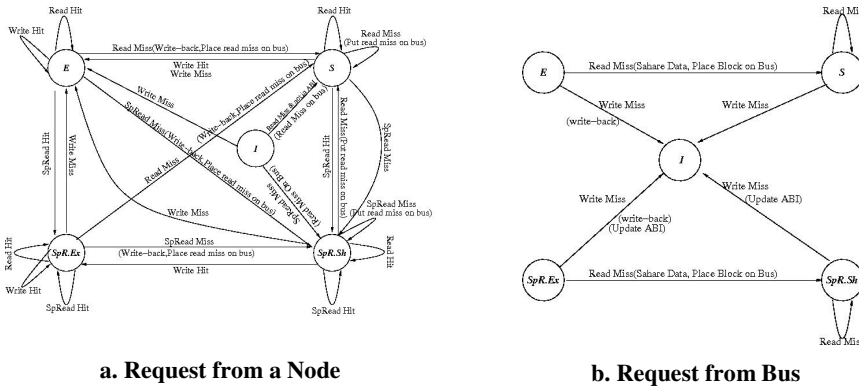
Read Hit
Write Hit
E
Read Miss(Write−back,Place read miss on bus)
Read Hit
Read Miss
(Put read miss on bus)
S
Write Hit
Write Miss
Write Miss
(Write−back,Place read miss on bus)
Read Miss & Write Hit
(Read Miss on bus)
SpRead Miss(Write−back,Place read miss on bus)
I
SpRead Hit
Write Miss
Read Miss(Put read miss on bus)
SpRead Hit
Read Miss On Bus
SpRead Miss
SpRead Miss
Read Miss
Write Miss
SpRead Miss
(Put read miss on bus)
Read Hit
SpR.Ex
SpRead Miss
(Write−back,Place read miss on bus)
SpR.Sh
Read Hit
Write Hit
Write Hit
SpRead Hit
SpRead Hit

a. Request from a Node

E
Read Miss(Sahare Data, Place Block on Bus)
Read Miss
S
Write Miss
(write−back)
Write Miss
I
Write Miss
(write−back)
(Update ABI)
Write Miss
(Update ABI)
SpR.Ex
Read Miss(Sahare Data, Place Block on Bus)
SpR.Sh
Read Miss

b. Request from Bus